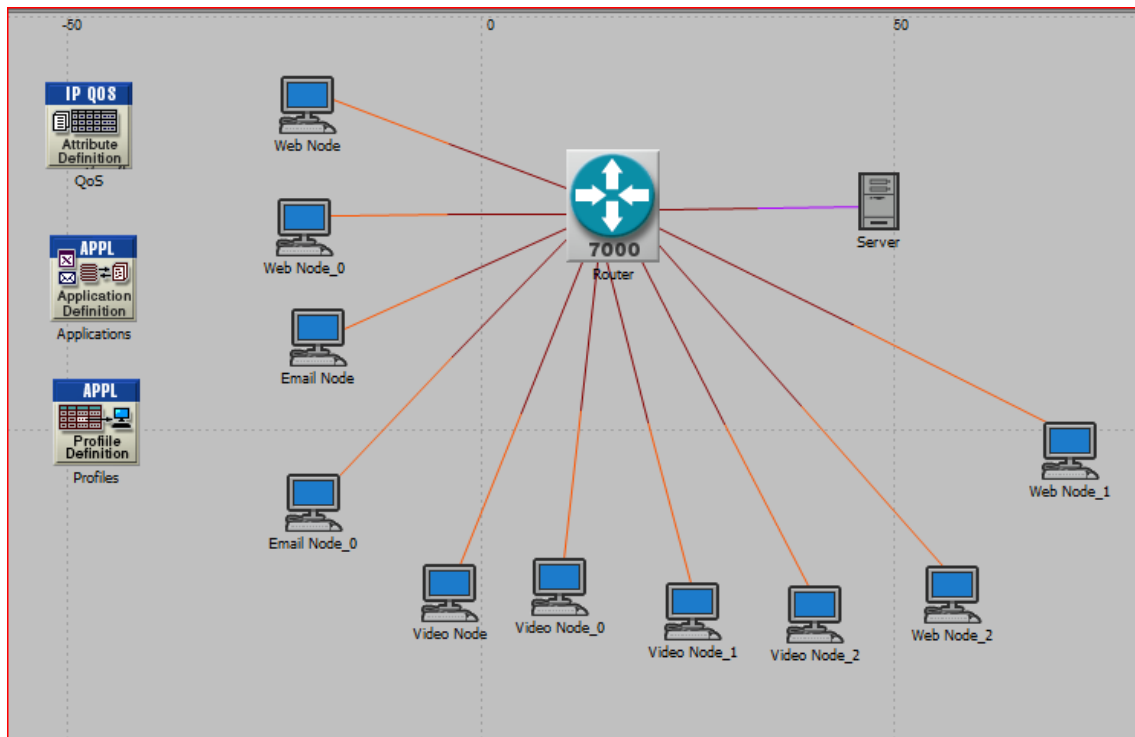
-50
0
50

IP QOS
Attribute Definition
QoS

APPL
Application Definition
Applications

APPL
Profile Definition
Profiles

Web Node
Web Node_0
Email Node
Email Node_0
7000
Router
Server
Web Node_1
Video Node
Video Node_0
Video Node_1
Video Node_2
Web Node_2